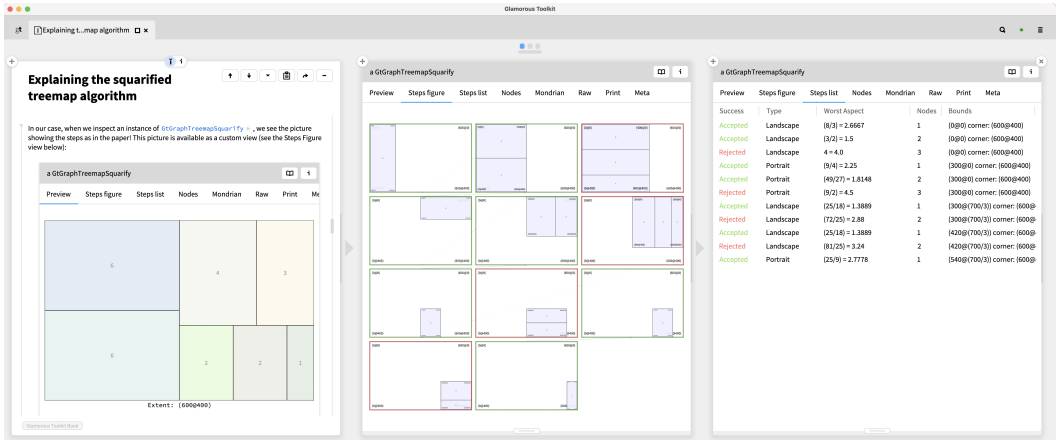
Glamorous Toolkit

Explaining t...map algorithm

Explaining the squarified treemap algorithm

In our case, when we inspect an instance of GtGraphTreemapSquarify, we see the picture showing the steps as in the paper! This picture is available as a custom view (see the Steps Figure view below):

a GtGraphTreemapSquarify

Preview | Steps figure | Steps list | Nodes | Mondrian | Raw | Print | Me

6 | 4 | 3
6 | 2 | 2 | 1

Extent: (600@400)

a GtGraphTreemapSquarify

Preview | Steps figure | Steps list | Nodes | Mondrian | Raw | Print | Meta

a GtGraphTreemapSquarify

Preview | Steps figure | Steps list | Nodes | Mondrian | Raw | Print | Meta

| Success | Type | Worst Aspect | Nodes | Bounds |
|---|---|---|---|---|
| Accepted | Landscape | (8/3) = 2.6667 | 1 | (0@0) corner: (600@400) |
| Accepted | Landscape | (3/2) = 1.5 | 2 | (0@0) corner: (600@400) |
| Rejected | Landscape | 4 = 4.0 | 3 | (0@0) corner: (600@400) |
| Accepted | Portrait | (9/4) = 2.25 | 1 | (300@0) corner: (600@400) |
| Accepted | Portrait | (49/27) = 1.8148 | 2 | (300@0) corner: (600@400) |
| Rejected | Portrait | (9/2) = 4.5 | 3 | (300@0) corner: (600@400) |
| Accepted | Landscape | (25/18) = 1.3889 | 1 | (300@(700/3)) corner: (600@ |
| Rejected | Landscape | (72/25) = 2.88 | 2 | (300@(700/3)) corner: (600@ |
| Accepted | Landscape | (25/18) = 1.3889 | 1 | (420@(700/3)) corner: (600@ |
| Rejected | Landscape | (81/25) = 3.24 | 2 | (420@(700/3)) corner: (600@ |
| Accepted | Portrait | (25/9) = 2.7778 | 1 | (540@(700/3)) corner: (600@ |